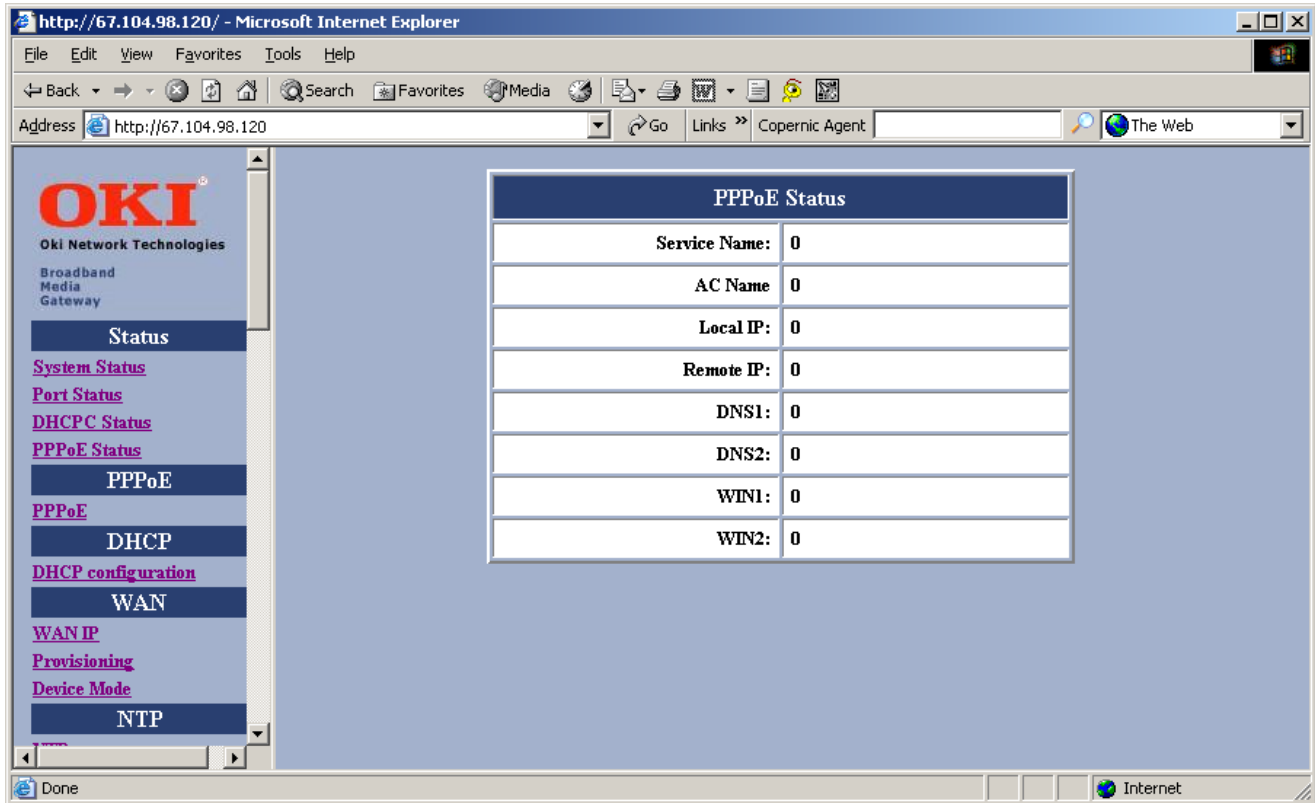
http://67.104.98.120/ - Microsoft Internet Explorer

File Edit View Favorites Tools Help

Back Search Favorites Media

Address http://67.104.98.120 Go Links » Copernic Agent The Web

OKI
Oki Network Technologies
Broadband Media Gateway

Status
System Status
Port Status
DHCPC Status
PPPoE Status
PPPoE
PPPoE
DHCP
DHCP configuration
WAN
WAN IP
Provisioning
Device Mode
NTP
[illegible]

| PPPoE Status | |
|---|---|
| Service Name: | 0 |
| AC Name | 0 |
| Local IP: | 0 |
| Remote IP: | 0 |
| DNS1: | 0 |
| DNS2: | 0 |
| WIN1: | 0 |
| WIN2: | 0 |

Done
Internet